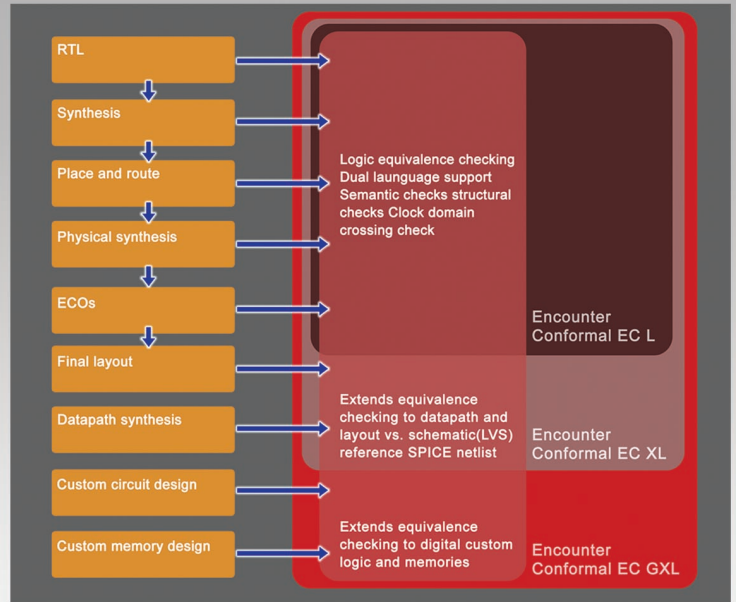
RTL

Synthesis

Place and route

Physical synthesis

ECOs

Final layout

Datapath synthesis

Custom circuit design

Custom memory design

Logic equivalence checking Dual launguage support Semantic checks structural checks Clock domain crossing check

Encounter Conformal EC L

Extends equivalence checking to datapath and layout vs. schematic(LVS) reference SPICE netlist

Encounter Conformal EC XL

Extends equivalence checking to digital custom logic and memories

Encounter Conformal EC GXL